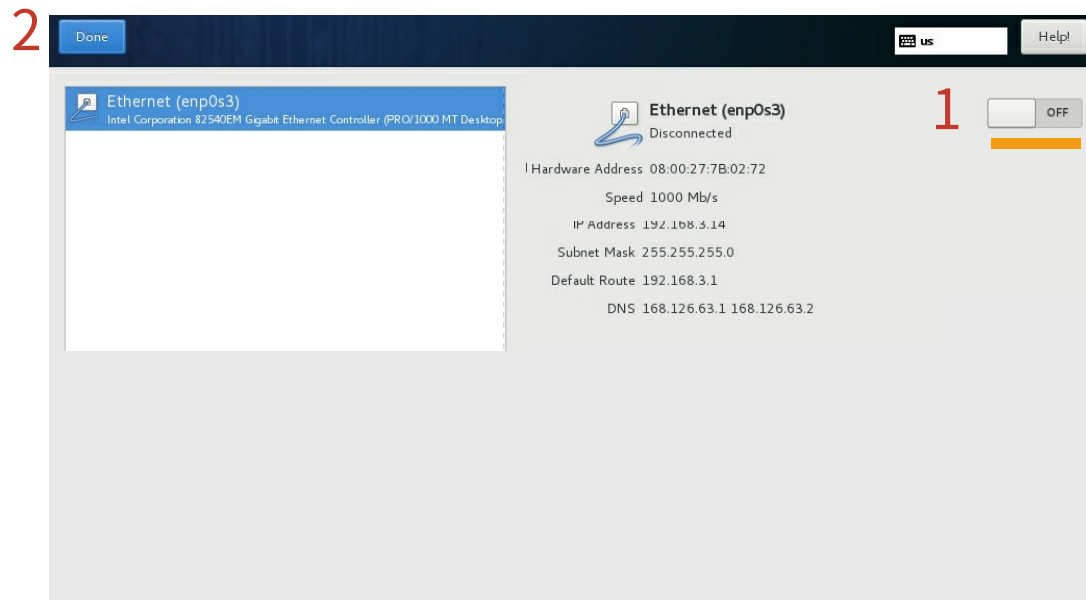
2

Done

us

Help!

Ethernet (enp0s3)
Intel Corporation 82540EM Gigabit Ethernet Controller (PRO/1000 MT Desktop

Ethernet (enp0s3)
Disconnected

1

OFF

Hardware Address 08:00:27:7B:02:72

Speed 1000 Mb/s

IP Address 192.168.3.14

Subnet Mask 255.255.255.0

Default Route 192.168.3.1

DNS 168.126.63.1 168.126.63.2